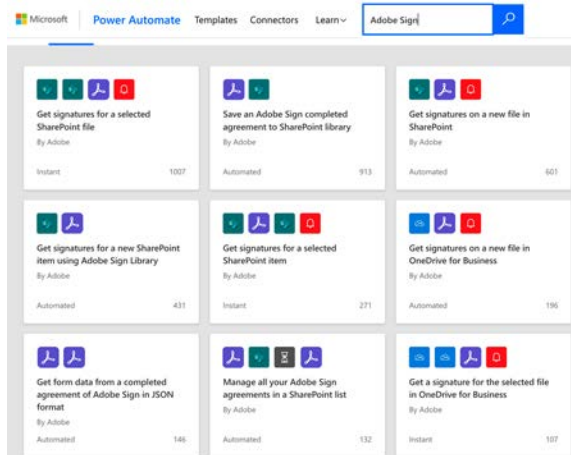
Microsoft Power Automate Templates Connectors Learn Adobe Sign

Get signatures for a selected SharePoint file
By Adobe
Instant 1007

Save an Adobe Sign completed agreement to SharePoint library
By Adobe
Automated 913

Get signatures on a new file in SharePoint
By Adobe
Automated 601

Get signatures for a new SharePoint item using Adobe Sign Library
By Adobe
Automated 431

Get signatures for a selected SharePoint item
By Adobe
Instant 271

Get signatures on a new file in OneDrive for Business
By Adobe
Automated 196

Get form data from a completed agreement of Adobe Sign in JSON format
By Adobe
Automated 146

Manage all your Adobe Sign agreements in a SharePoint list
By Adobe
Automated 132

Get a signature for the selected file in OneDrive for Business
By Adobe
Instant 107